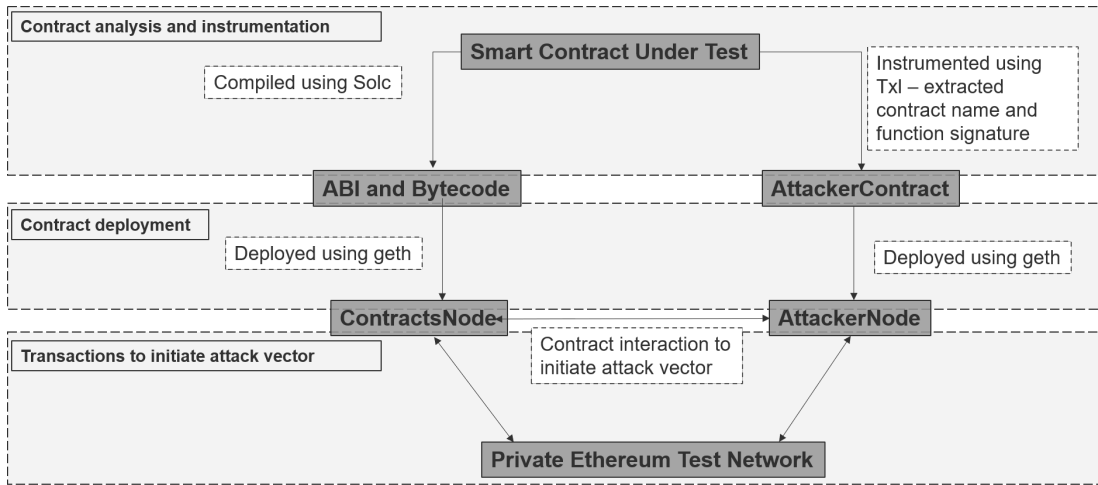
Contract analysis and instrumentation

Smart Contract Under Test

Compiled using Solc

Instrumented using Txl – extracted contract name and function signature

ABI and Bytecode

AttackerContract

Contract deployment

Deployed using geth

Deployed using geth

ContractsNode

AttackerNode

Transactions to initiate attack vector

Contract interaction to initiate attack vector

Private Ethereum Test Network